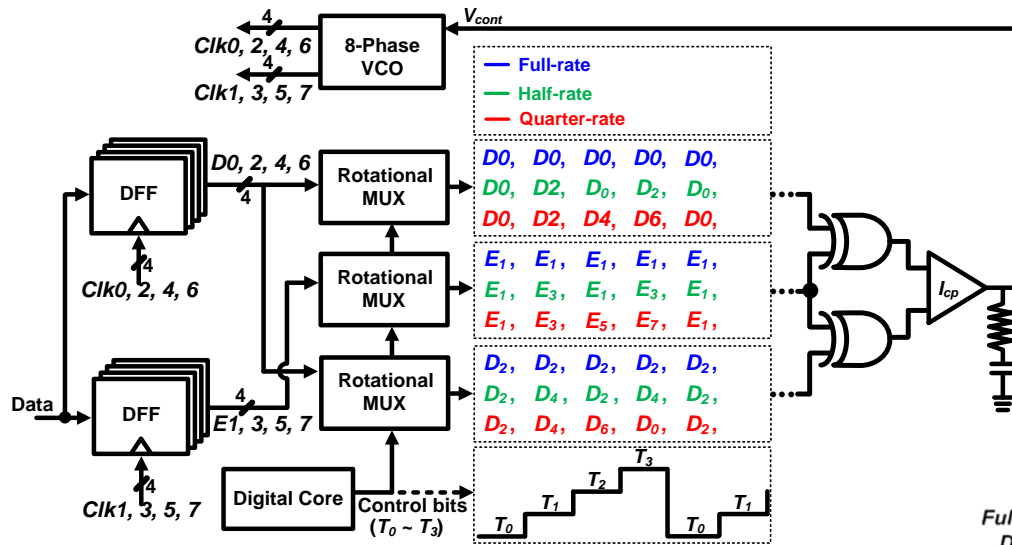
$V_{cont}$

4

Clk0, 2, 4, 6

8-Phase VCO

4

Clk1, 3, 5, 7

Full-rate

Half-rate

Quarter-rate

DFF

D0, 2, 4, 6

4

Rotational MUX

$D0$, $D0$, $D0$, $D0$, $D0$,
$D0$, $D2$, $D_0$, $D_2$, $D_0$,
$D0$, $D2$, $D4$, $D6$, $D0$,

4

Clk0, 2, 4, 6

Rotational MUX

$E_1$, $E_1$, $E_1$, $E_1$, $E_1$,
$E_1$, $E_3$, $E_1$, $E_3$, $E_1$,
$E_1$, $E_3$, $E_5$, $E_7$, $E_1$,

$I_{cp}$

Data

DFF

4

E1, 3, 5, 7

Rotational MUX

$D_2$, $D_2$, $D_2$, $D_2$, $D_2$,
$D_2$, $D_4$, $D_2$, $D_4$, $D_2$,
$D_2$, $D_4$, $D_6$, $D_0$, $D_2$,

4

Clk1, 3, 5, 7

Digital Core

Control bits ($T_0$ ~ $T_3$)

$T_0$ $T_1$ $T_2$ $T_3$ $T_0$ $T_1$

Ful
D